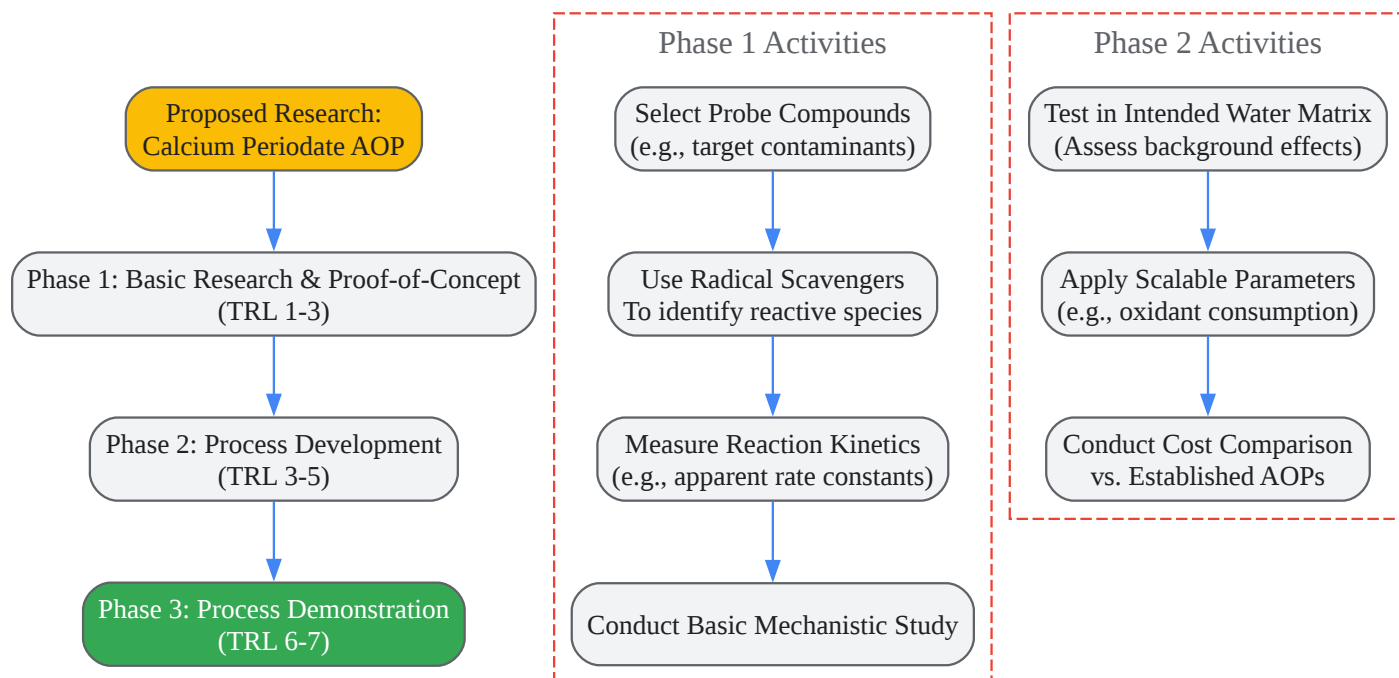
Proposed Research: Calcium Periodate AOP

Phase 1: Basic Research & Proof-of-Concept (TRL 1-3)

Phase 2: Process Development (TRL 3-5)

Phase 3: Process Demonstration (TRL 6-7)

Phase 1 Activities

Select Probe Compounds (e.g., target contaminants)

Use Radical Scavengers To identify reactive species

Measure Reaction Kinetics (e.g., apparent rate constants)

Conduct Basic Mechanistic Study

Phase 2 Activities

Test in Intended Water Matrix (Assess background effects)

Apply Scalable Parameters (e.g., oxidant consumption)

Conduct Cost Comparison vs. Established AOPs